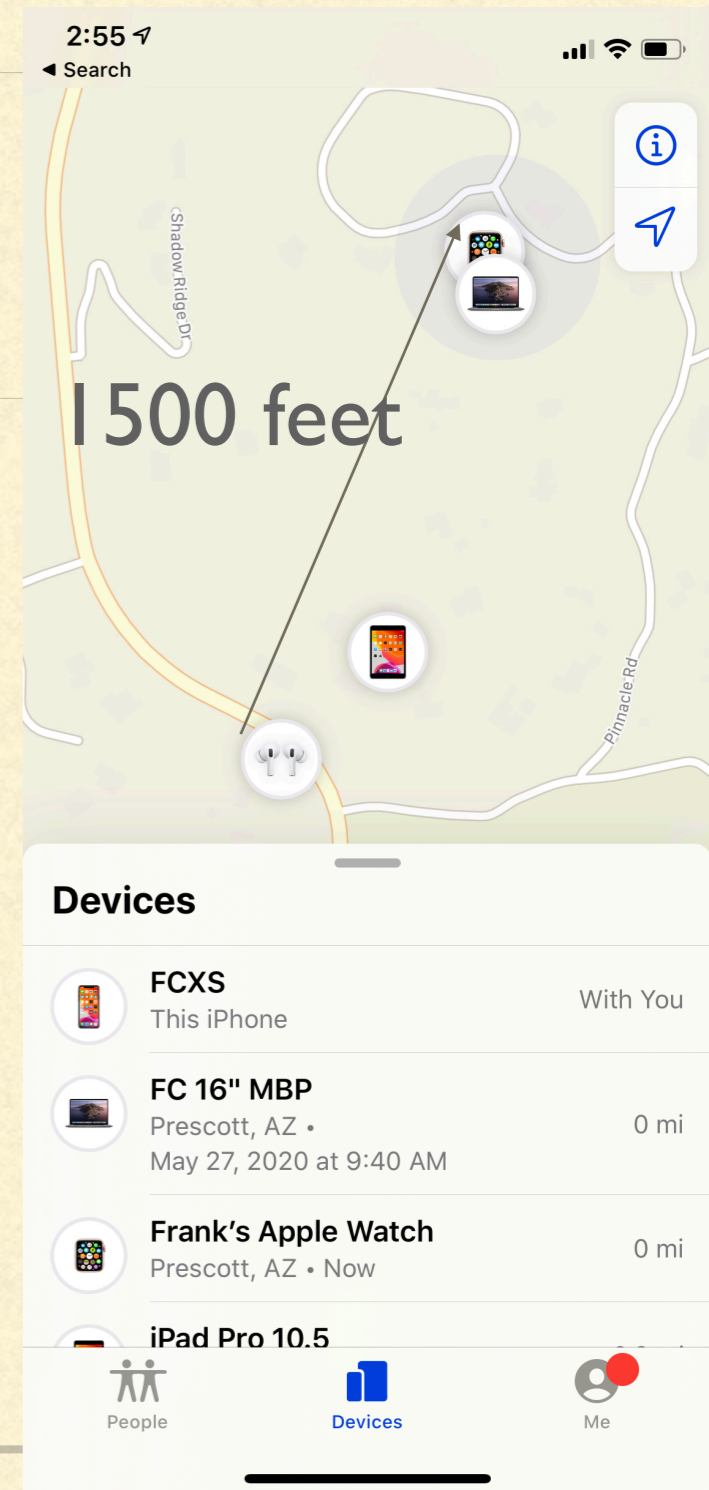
2:55
◀ Search

Shadow Ridge Dr

1500 feet

Pinnacle Rd

Devices

FCXS
This iPhone
With You

FC 16" MBP
Prescott, AZ •
May 27, 2020 at 9:40 AM
0 mi

Frank's Apple Watch
Prescott, AZ • Now
0 mi

iPad Pro 10.5
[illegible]

People
Devices
Me